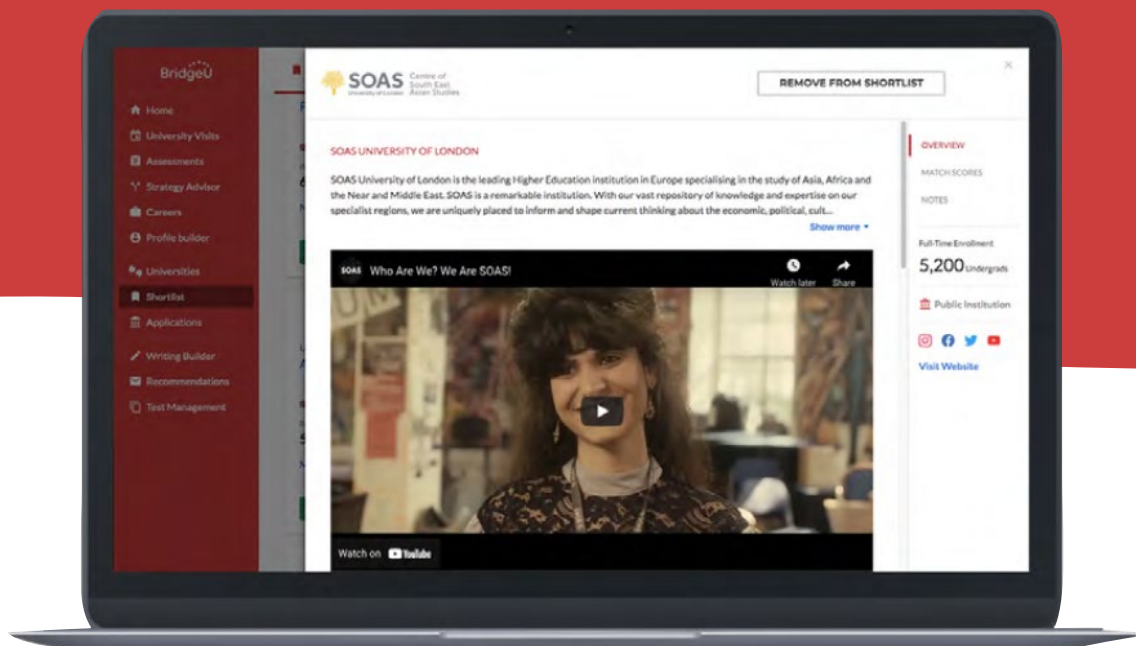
BridgeU

Home
University Visits
Assessments
Strategy Advisor
Careers
Profile builder
Universities
Shortlist
Applications
Writing Builder
Recommendations
Test Management

SOAS University of London Centre of South East Asian Studies

REMOVE FROM SHORTLIST

SOAS UNIVERSITY OF LONDON

SOAS University of London is the leading Higher Education institution in Europe specialising in the study of Asia, Africa and the Near and Middle East. SOAS is a remarkable institution. With our vast repository of knowledge and expertise on our specialist regions, we are uniquely placed to inform and shape current thinking about the economic, political, cult...

Show more

SOAS Who Are We? We Are SOAS!

Watch later
Share

Watch on YouTube

OVERVIEW
MATCH SCORES
NOTES

Full-Time Enrollment
5,200 Undergrads

Public Institution

Visit Website